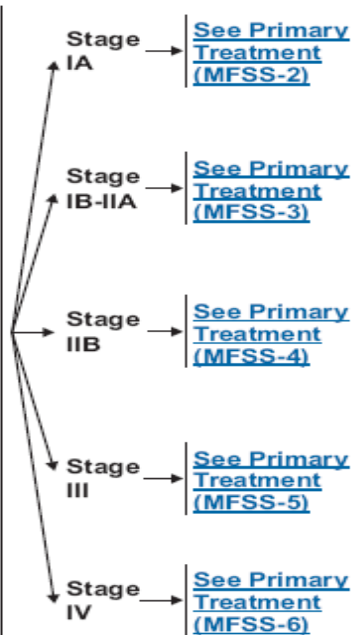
Stage IA
See Primary Treatment (MFSS-2)

Stage IB-IIA
See Primary Treatment (MFSS-3)

Stage IIB
See Primary Treatment (MFSS-4)

Stage III
See Primary Treatment (MFSS-5)

Stage IV
See Primary Treatment (MFSS-6)